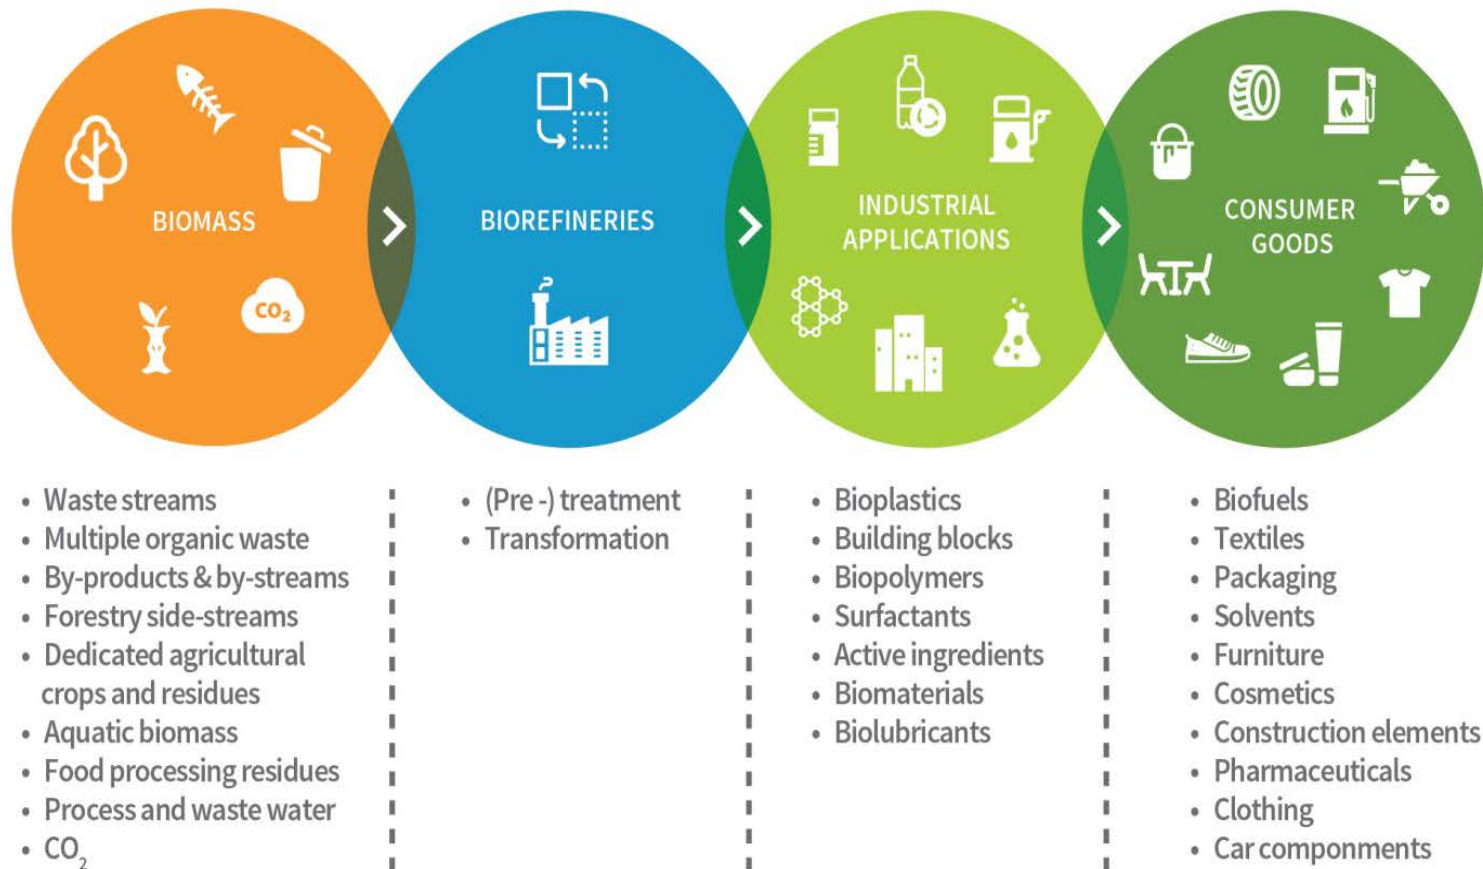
BIOMASS

$CO_2$

BIOREFINERIES

INDUSTRIAL APPLICATIONS

CONSUMER GOODS

- Waste streams
- Multiple organic waste
- By-products & by-streams
- Forestry side-streams
- Dedicated agricultural crops and residues
- Aquatic biomass
- Food processing residues
- Process and waste water
- $CO_2$

- (Pre -) treatment
- Transformation

- Bioplastics
- Building blocks
- Biopolymers
- Surfactants
- Active ingredients
- Biomaterials
- Biolubricants

- Biofuels
- Textiles
- Packaging
- Solvents
- Furniture
- Cosmetics
- Construction elements
- Pharmaceuticals
- Clothing
- Car componments